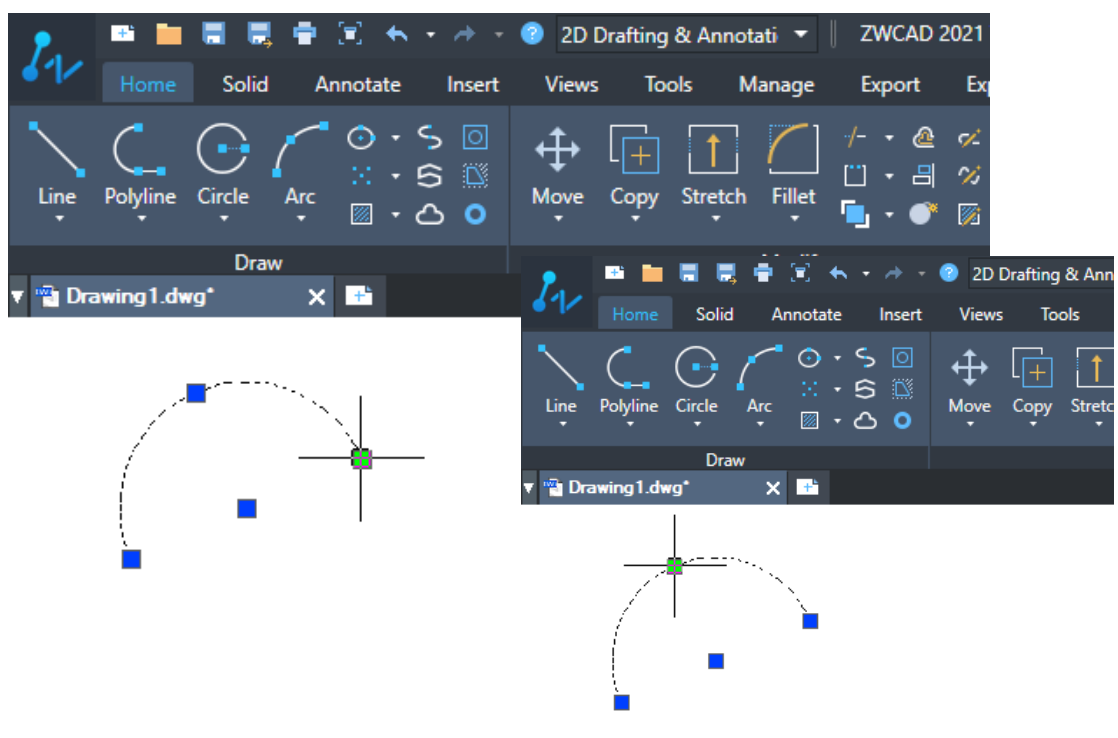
2D Drafting & Annotati
ZWCAD 2021
Home Solid Annotate Insert Views Tools Manage Export Ex
Line Polyline Circle Arc
Move Copy Stretch Fillet
Draw
Drawing1.dwg*

2D Drafting & Ann
Home Solid Annotate Insert Views Tools
Line Polyline Circle Arc
Move Copy Stretc
Draw
Drawing1.dwg*